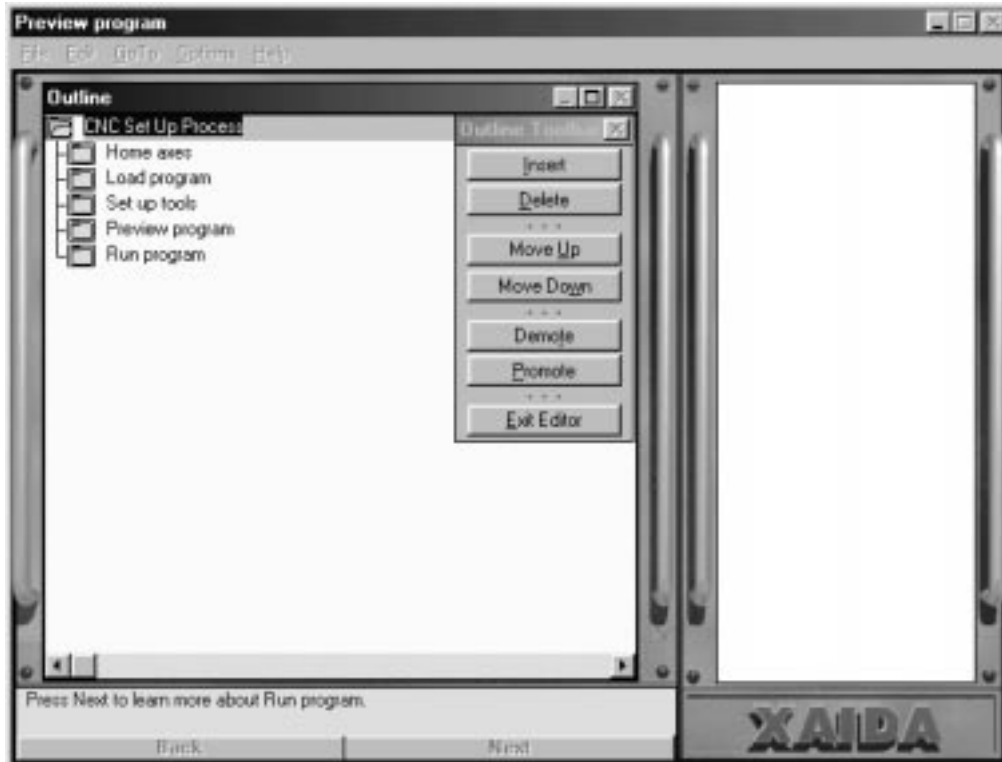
Preview program

File Edit GoTo Options Help

Outline

CNC Set Up Process
Home axes
Load program
Set up tools
Preview program
Run program

Outline Toolbar

Insert
Delete
Move Up
Move Down
Demote
Promote
Exit Editor

Press Next to learn more about Run program.

Back
Next

XAIDA